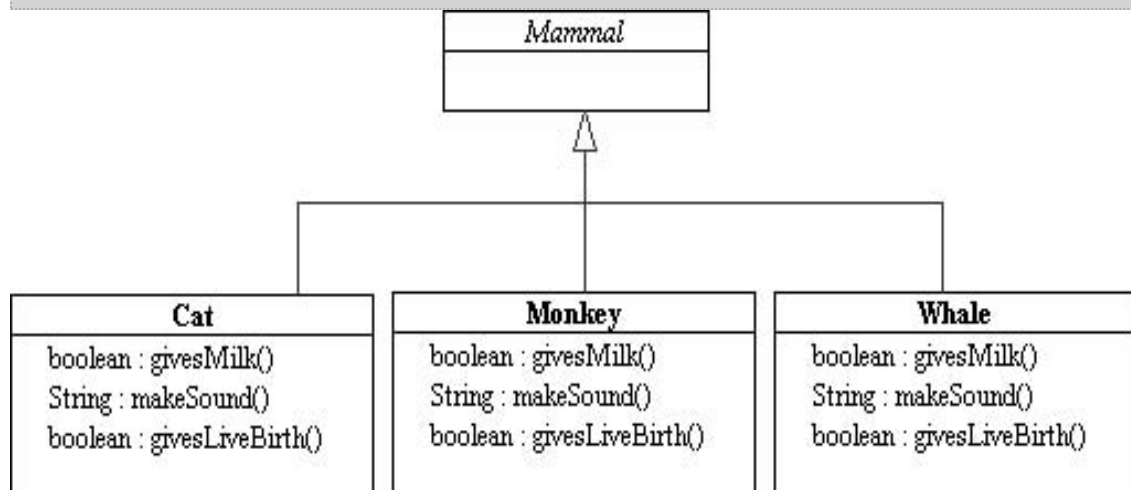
Mammal

Cat
boolean : givesMilk()
String : makeSound()
boolean : givesLiveBirth()

Monkey
boolean : givesMilk()
String : makeSound()
boolean : givesLiveBirth()

Whale
boolean : givesMilk()
String : makeSound()
boolean : givesLiveBirth()